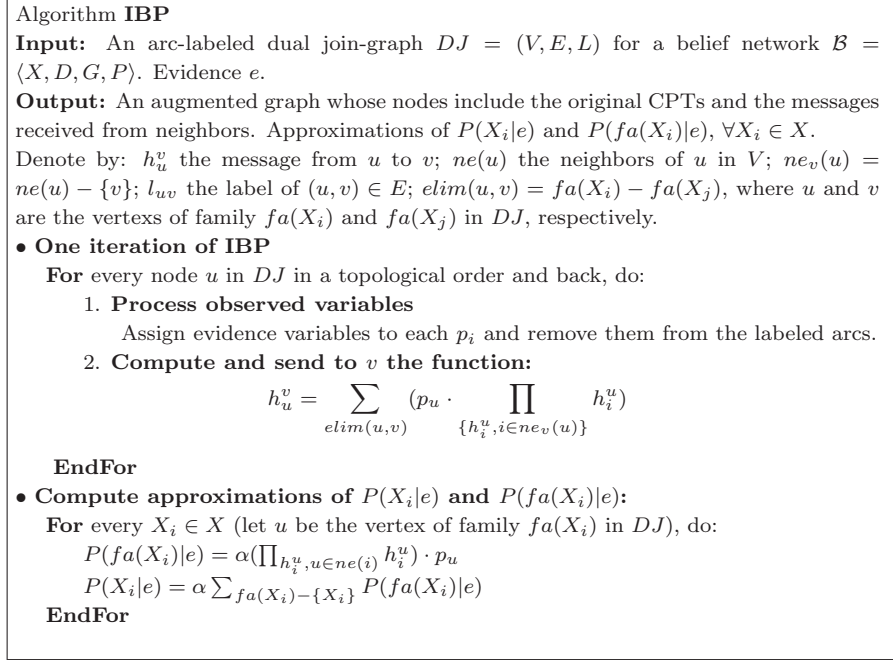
Algorithm **IBP**

**Input:** An arc-labeled dual join-graph $DJ = (V, E, L)$ for a belief network $\mathcal{B} = \langle X, D, G, P\rangle$. Evidence $e$.

**Output:** An augmented graph whose nodes include the original CPTs and the messages received from neighbors. Approximations of $P(X_i|e)$ and $P(fa(X_i)|e)$, $\forall X_i \in X$.

Denote by: $h_u^v$ the message from $u$ to $v$; $ne(u)$ the neighbors of $u$ in $V$; $ne_v(u) = ne(u) - \{v\}$; $l_{uv}$ the label of $(u,v) \in E$; $elim(u,v) = fa(X_i) - fa(X_j)$, where $u$ and $v$ are the vertexs of family $fa(X_i)$ and $fa(X_j)$ in $DJ$, respectively.

• **One iteration of IBP**

**For** every node $u$ in $DJ$ in a topological order and back, do:

1. **Process observed variables**
Assign evidence variables to each $p_i$ and remove them from the labeled arcs.

2. **Compute and send to** $v$ **the function:**
$$h_u^v = \sum_{elim(u,v)} (p_u \cdot \prod_{\{h_i^u, i \in ne_v(u)\}} h_i^u)$$

**EndFor**

• **Compute approximations of** $P(X_i|e)$ **and** $P(fa(X_i)|e)$**:**

**For** every $X_i \in X$ (let $u$ be the vertex of family $fa(X_i)$ in $DJ$), do:

$P(fa(X_i)|e) = \alpha(\prod_{h_i^u, u \in ne(i)} h_i^u) \cdot p_u$

$P(X_i|e) = \alpha \sum_{fa(X_i)-\{X_i\}} P(fa(X_i)|e)$

**EndFor**